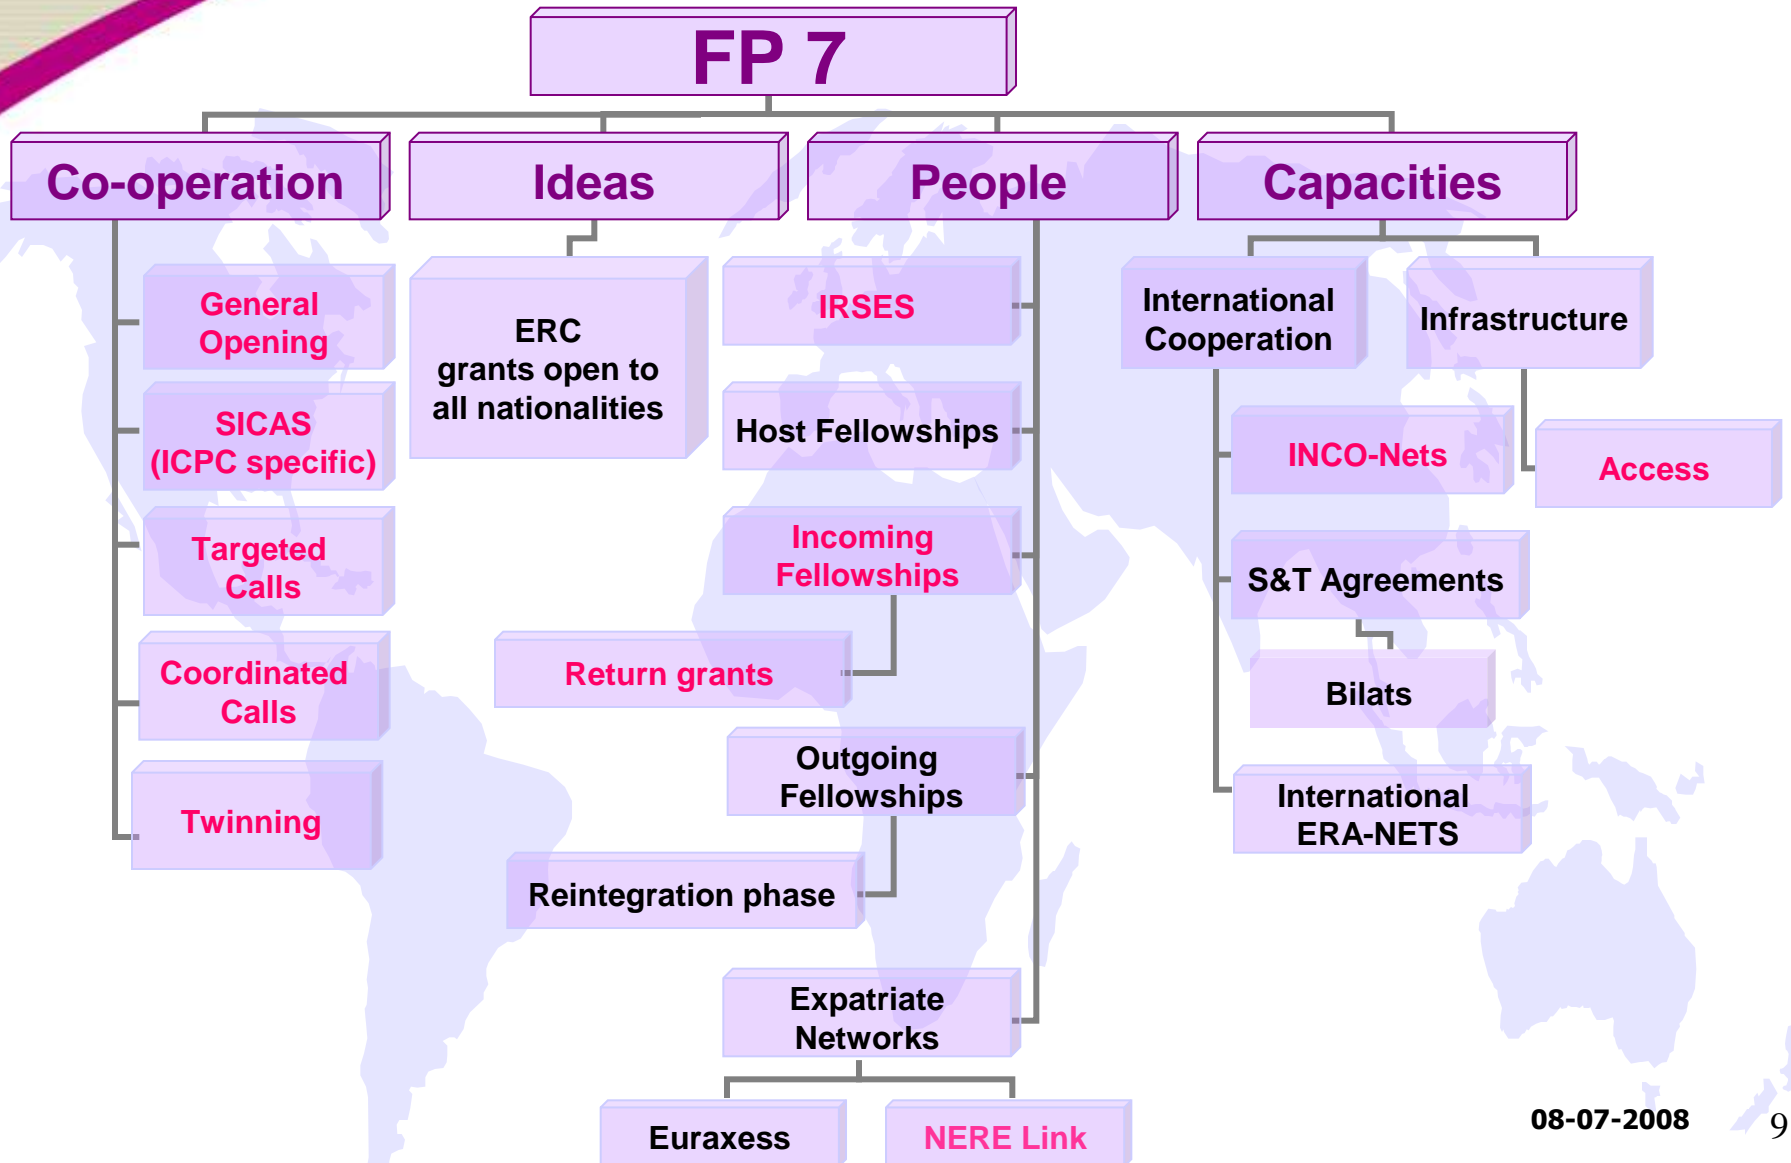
FP 7

Co-operation

Ideas

People

Capacities

General Opening

SICAS (ICPC specific)

Targeted Calls

Coordinated Calls

Twinning

ERC grants open to all nationalities

IRSES

Host Fellowships

Incoming Fellowships

Return grants

Outgoing Fellowships

Reintegration phase

Expatriate Networks

Euraxess

NERE Link

International Cooperation

Infrastructure

INCO-Nets

Access

S&T Agreements

Bilats

International ERA-NETS

08-07-2008

9